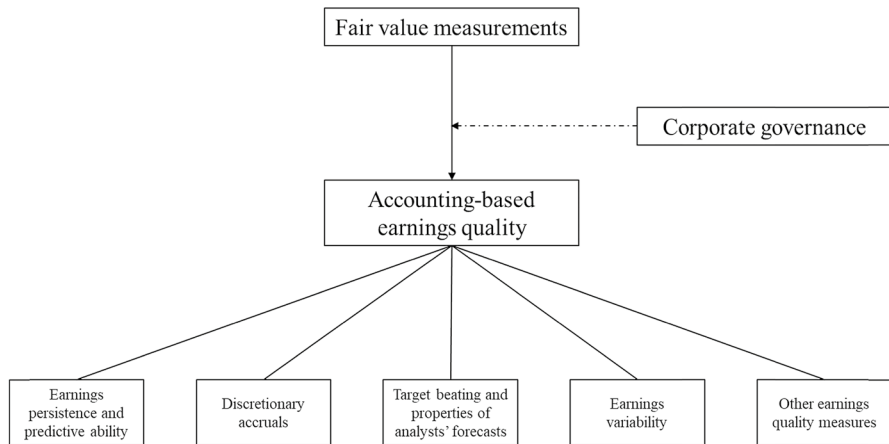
Fair value measurements

Corporate governance

Accounting-based earnings quality

Earnings persistence and predictive ability

Discretionary accruals

Target beating and properties of analysts' forecasts

Earnings variability

Other earnings quality measures